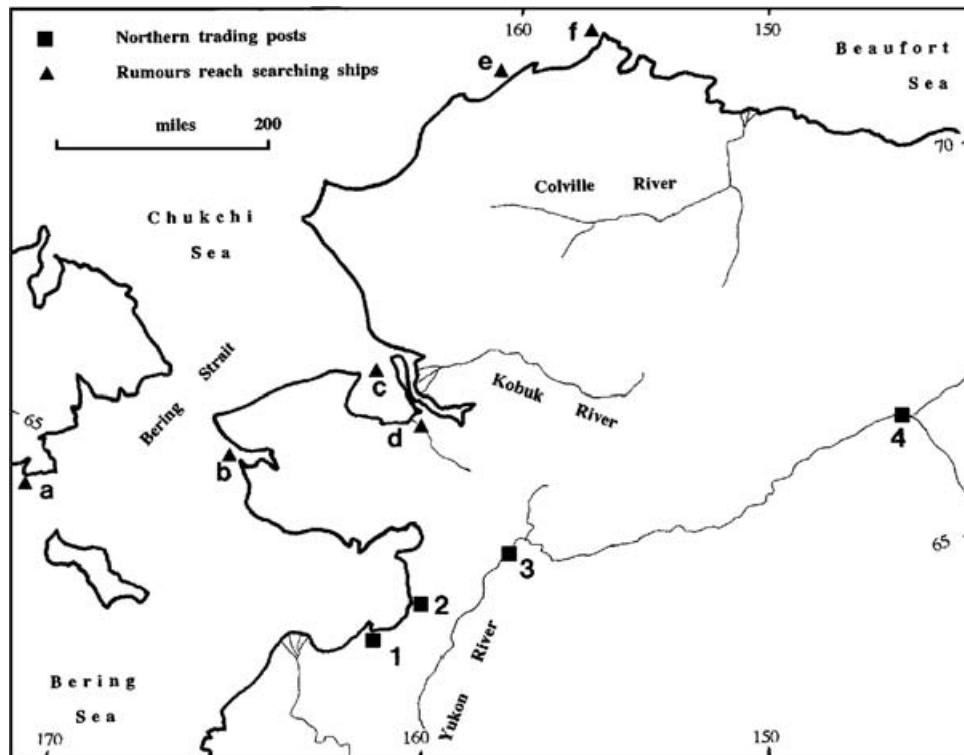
■ Northern trading posts
▲ Rumours reach searching ships

miles 200

160
150
f
e
Beaufort Sea
70

Colville River

Chukchi Sea

Bering Strait

c
Kobuk River
d
65
b
a
4

3
65
2
1

Yukon River

Bering Sea

170
160
150